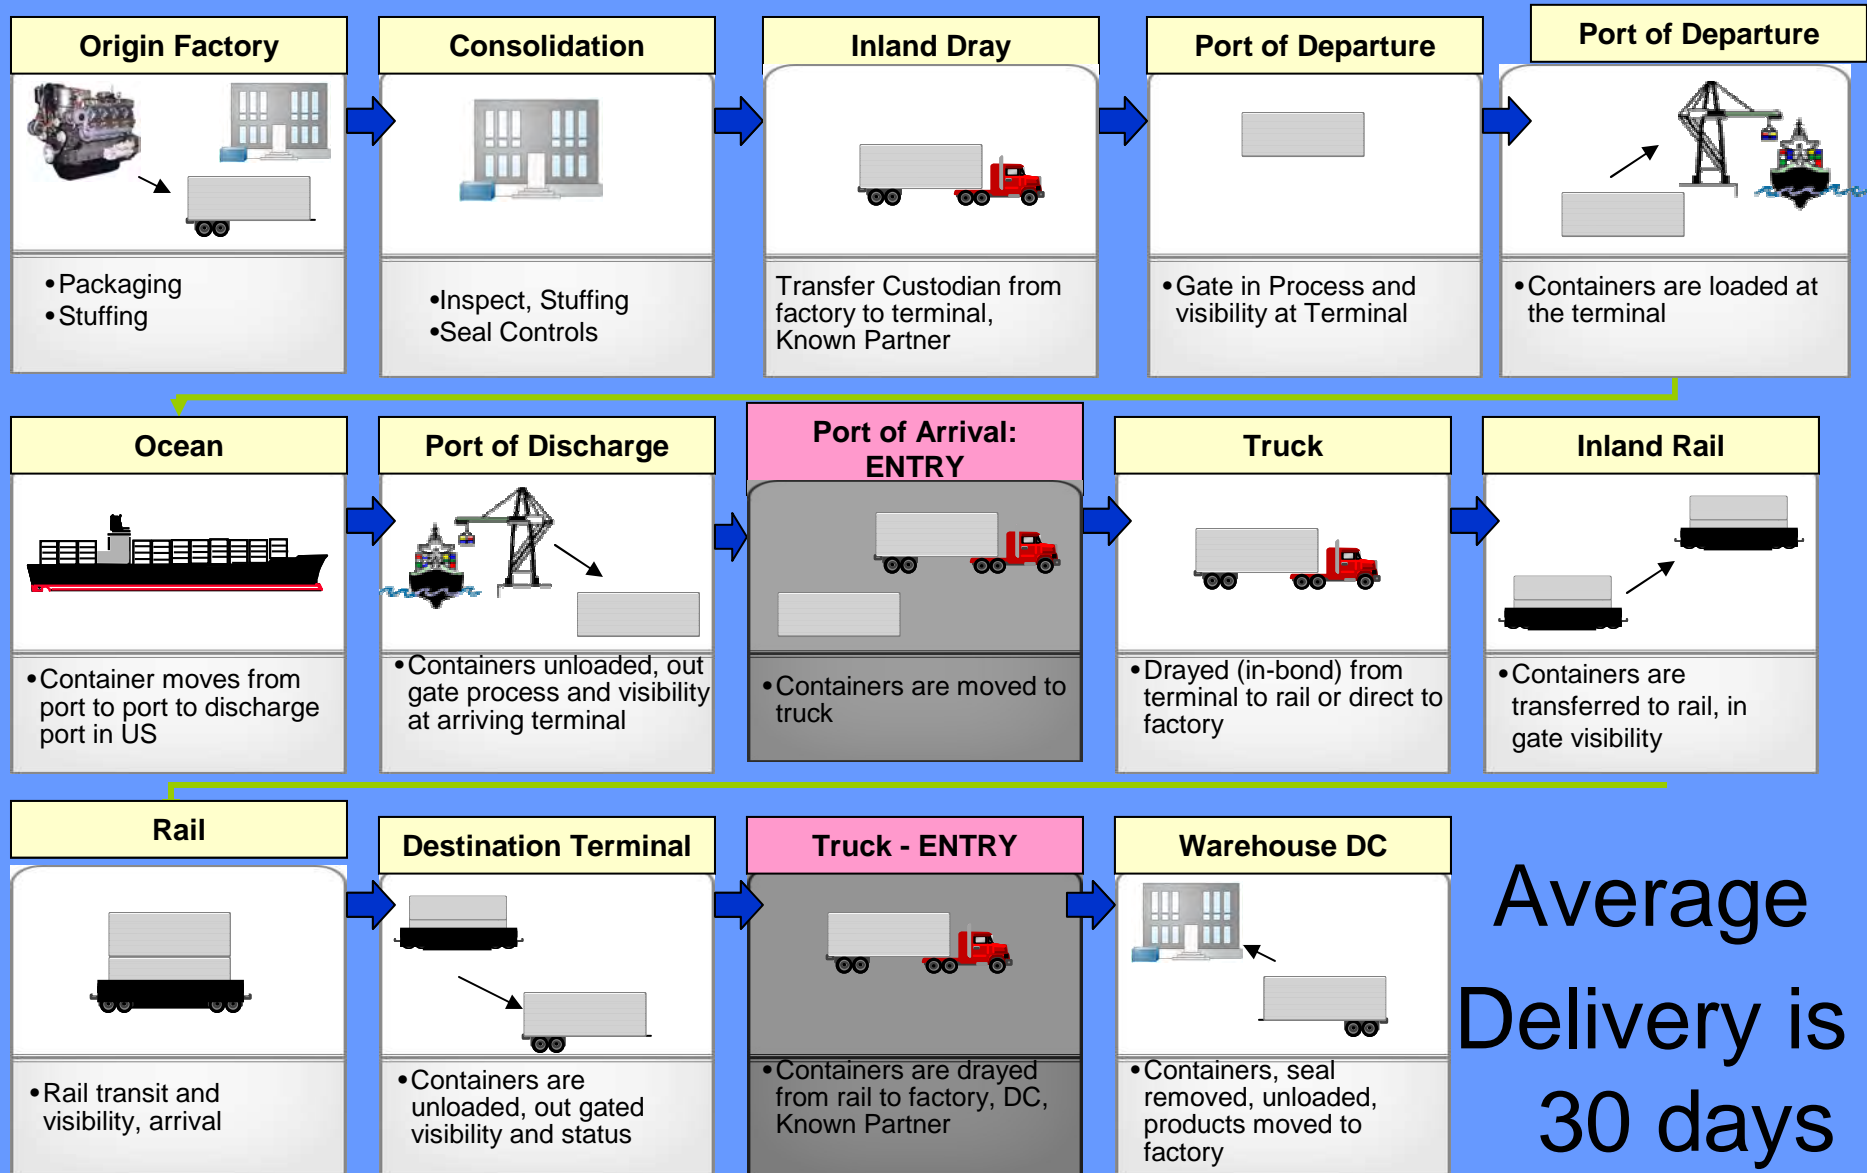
Origin Factory

•Packaging
•Stuffing

Consolidation

•Inspect, Stuffing
•Seal Controls

Inland Dray

Transfer Custodian from factory to terminal, Known Partner

Port of Departure

•Gate in Process and visibility at Terminal

Port of Departure

•Containers are loaded at the terminal

Ocean

•Container moves from port to port to discharge port in US

Port of Discharge

•Containers unloaded, out gate process and visibility at arriving terminal

Port of Arrival: ENTRY

•Containers are moved to truck

Truck

•Drayed (in-bond) from terminal to rail or direct to factory

Inland Rail

•Containers are transferred to rail, in gate visibility

Rail

•Rail transit and visibility, arrival

Destination Terminal

•Containers are unloaded, out gated visibility and status

Truck - ENTRY

•Containers are drayed from rail to factory, DC, Known Partner

Warehouse DC

•Containers, seal removed, unloaded, products moved to factory

Average Delivery is 30 days